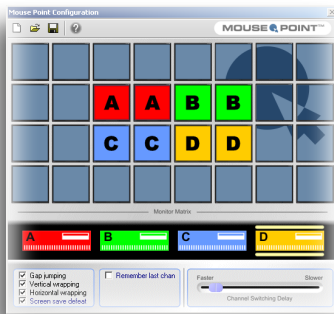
Mouse Point Configuration

MOUSE POINT™

A A B B
C C D D

Monitor Matrix

A
B
C
D

Gap jumping
Vertical wrapping
Horizontal wrapping
Screen save defeat

Remember last chan

Faster
Slower
Channel Switching Delay